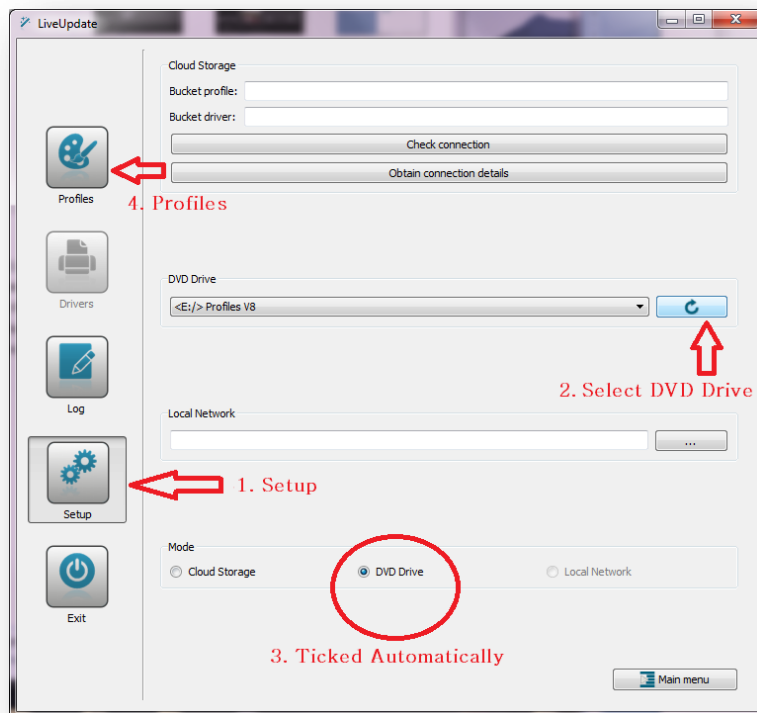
LiveUpdate

Profiles

4. Profiles

Drivers

Log

Setup

1. Setup

Exit

Cloud Storage

Bucket profile:

Bucket driver:

Check connection

Obtain connection details

DVD Drive

<E:/> Profiles V8

2. Select DVD Drive

Local Network

...

Mode

Cloud Storage

DVD Drive

Local Network

3. Ticked Automatically

Main menu